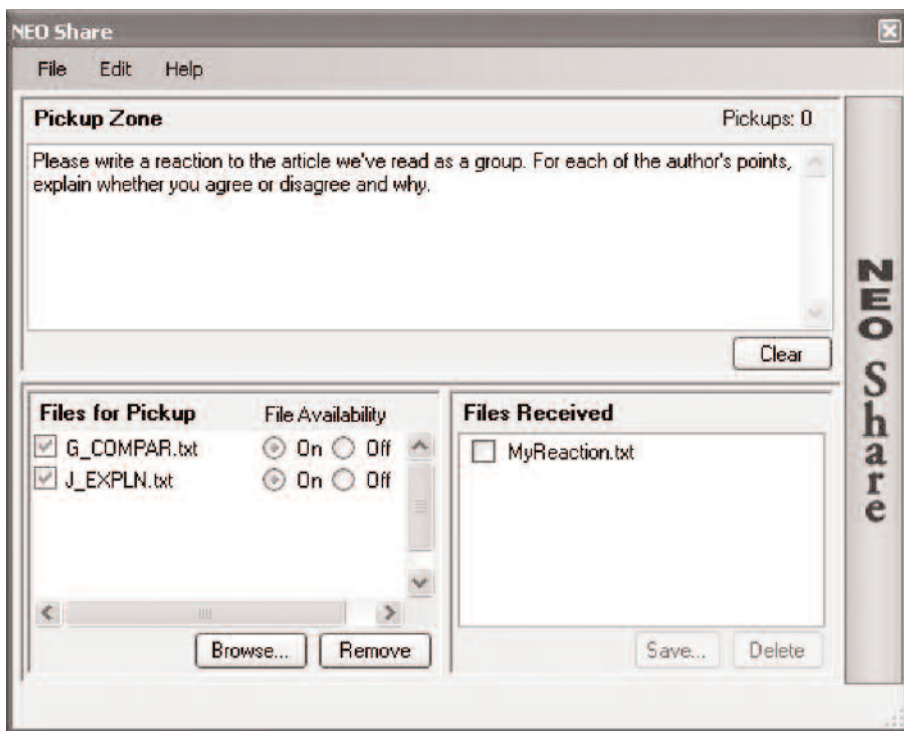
NEO Share

File Edit Help

Pickup Zone

Pickups: 0

Please write a reaction to the article we've read as a group. For each of the author's points, explain whether you agree or disagree and why.

Clear

NEO Share

Files for Pickup

File Availability

G_COMPAR.txt On Off

J_EXPLN.txt On Off

Browse...

Remove

Files Received

MyReaction.txt

Save...

Delete